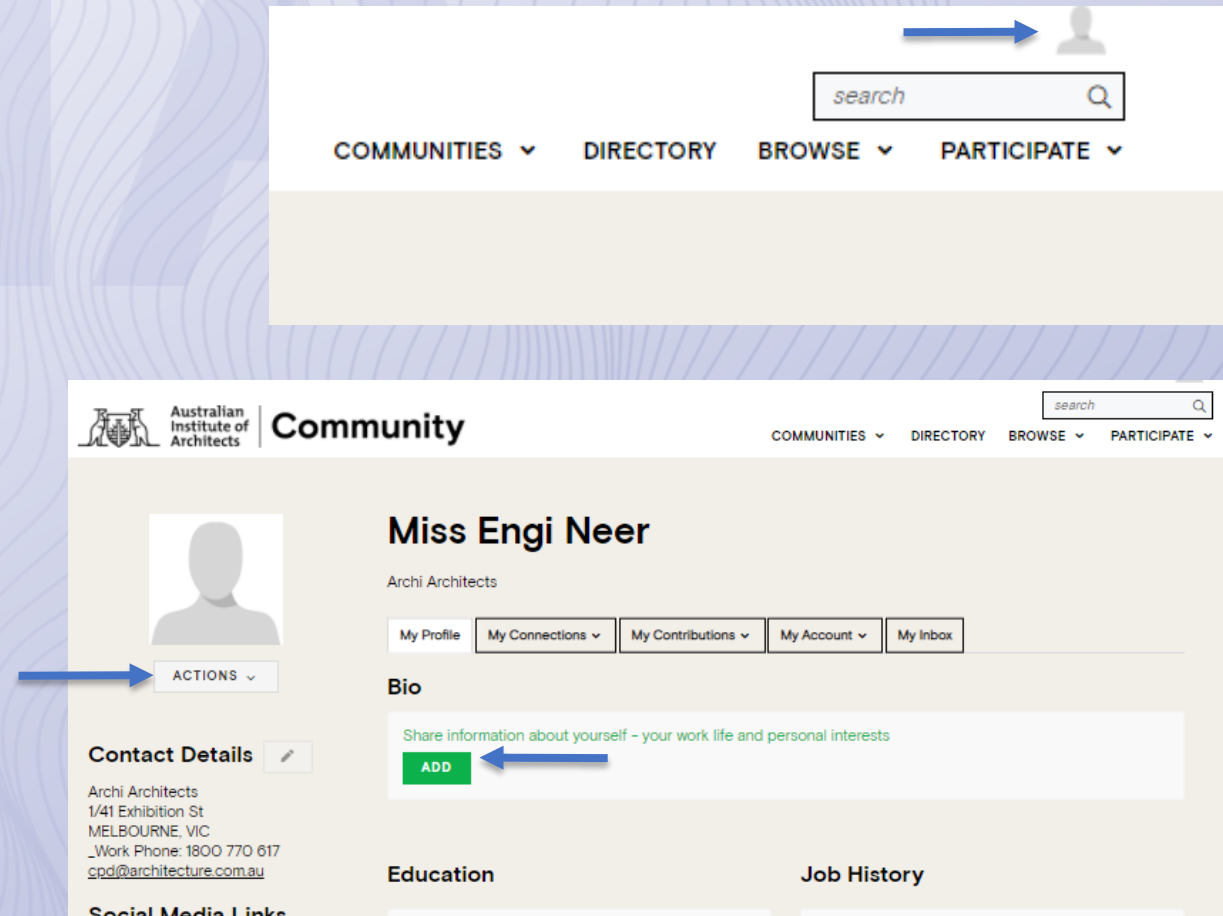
search

COMMUNITIES DIRECTORY BROWSE PARTICIPATE

Australian Institute of Architects Community

search

COMMUNITIES DIRECTORY BROWSE PARTICIPATE

ACTIONS

Miss Engi Neer

Archi Architects

My Profile | My Connections | My Contributions | My Account | My Inbox

Bio

Share information about yourself - your work life and personal interests

ADD

Contact Details

Archi Architects
1/41 Exhibition St
MELBOURNE, VIC
Work Phone: 1800 770 617
cpd@architecture.com.au

Education

Job History

Social Media Links